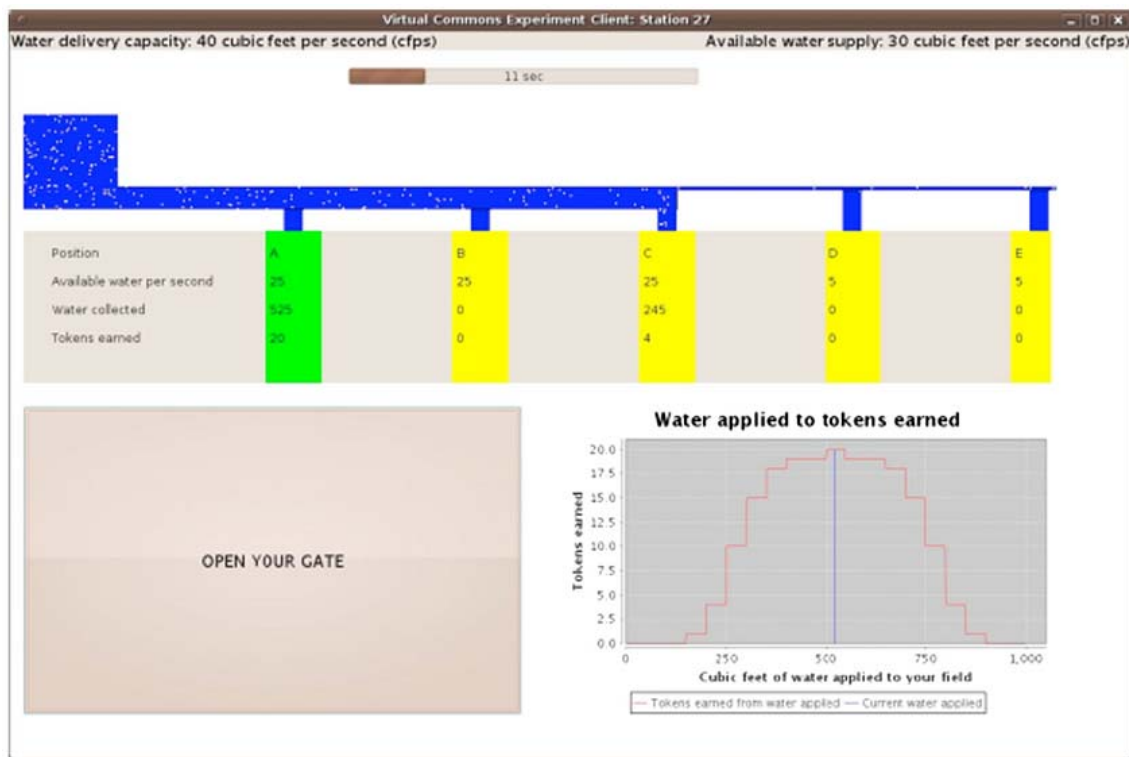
Virtual Commons Experiment Client: Station 27

Water delivery capacity: 40 cubic feet per second (cfps)

Available water supply: 30 cubic feet per second (cfps)

11 sec

| Position | A | B | C | D | E |
|---|---|---|---|---|---|
| Available water per second | 25 | 25 | 25 | 5 | 5 |
| Water collected | 525 | 0 | 245 | 0 | 0 |
| Tokens earned | 20 | 0 | 4 | 0 | 0 |

OPEN YOUR GATE

Water applied to tokens earned

20.0
17.5
15.0
12.5
10.0
7.5
5.0
2.5
0.0

Tokens earned

0
250
500
750
1,000

Cubic feet of water applied to your field

— Tokens earned from water applied — Current water applied